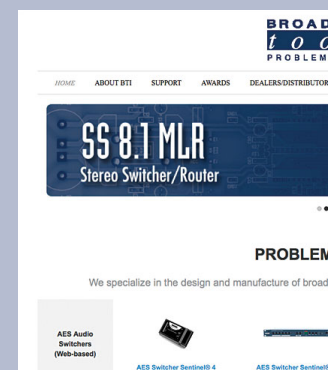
BROAD
too
PROBLEM

HOME ABOUT BTI SUPPORT AWARDS DEALERS/DISTRIBUTOR

SS 8.1 MLR
Stereo Switcher/Router

PROBLEM

We specialize in the design and manufacture of broad

AES Audio Switchers (Web-based)

AES Switcher Sentinel® 4

AES Switcher Sentinel®